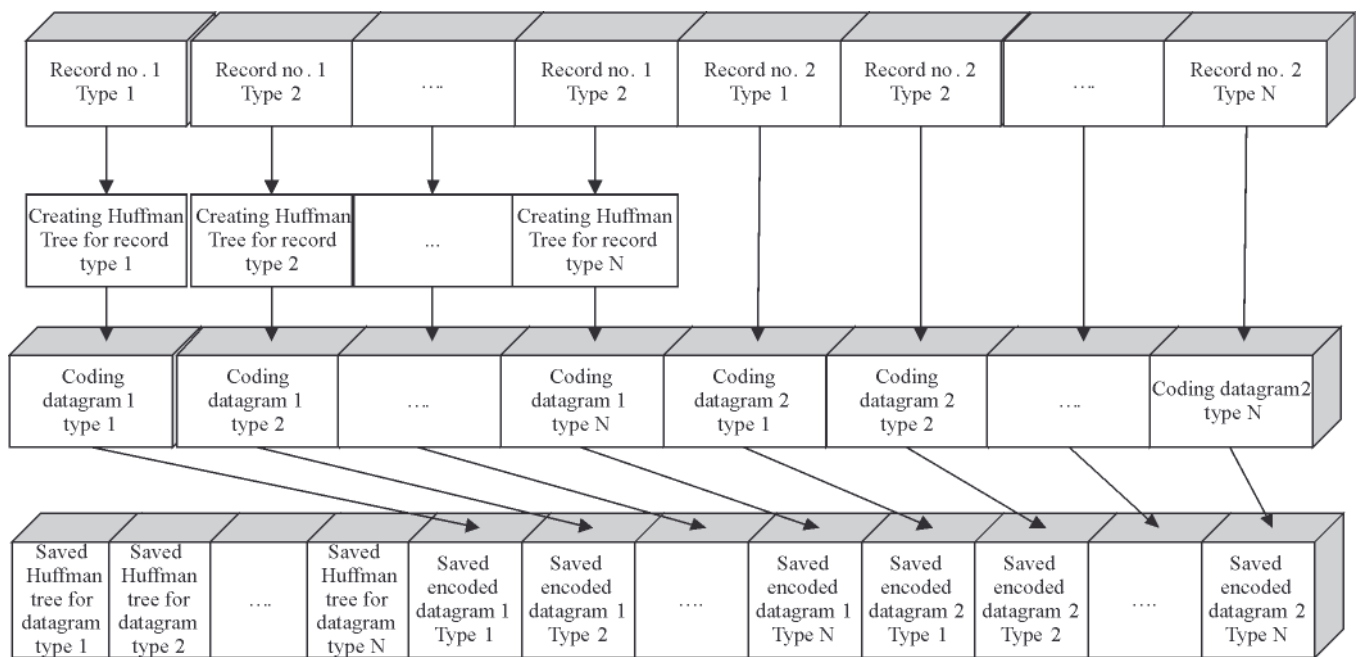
Record no . 1
Type 1

Record no . 1
Type 2

….

Record no. 1
Type 2

Record no. 2
Type 1

Record no . 2
Type 2

….

Record no. 2
Type N

Creating Huffman Tree for record type 1

Creating Huffman Tree for record type 2

...

Creating Huffman Tree for record type N

Coding datagram 1 type 1

Coding datagram 1 type 2

….

Coding datagram 1 type N

Coding datagram 2 type 1

Coding datagram 2 type 2

….

Coding datagram2 type N

Saved Huffman tree for datagram type 1

Saved Huffman tree for datagram type 2

….

Saved Huffman tree for datagram type N

Saved encoded datagram 1 Type 1

Saved encoded datagram 1 Type 2

….

Saved encoded datagram 1 Type N

Saved encoded datagram 2 Type 1

Saved encoded datagram 2 Type 2

….

Saved encoded datagram 2 Type N